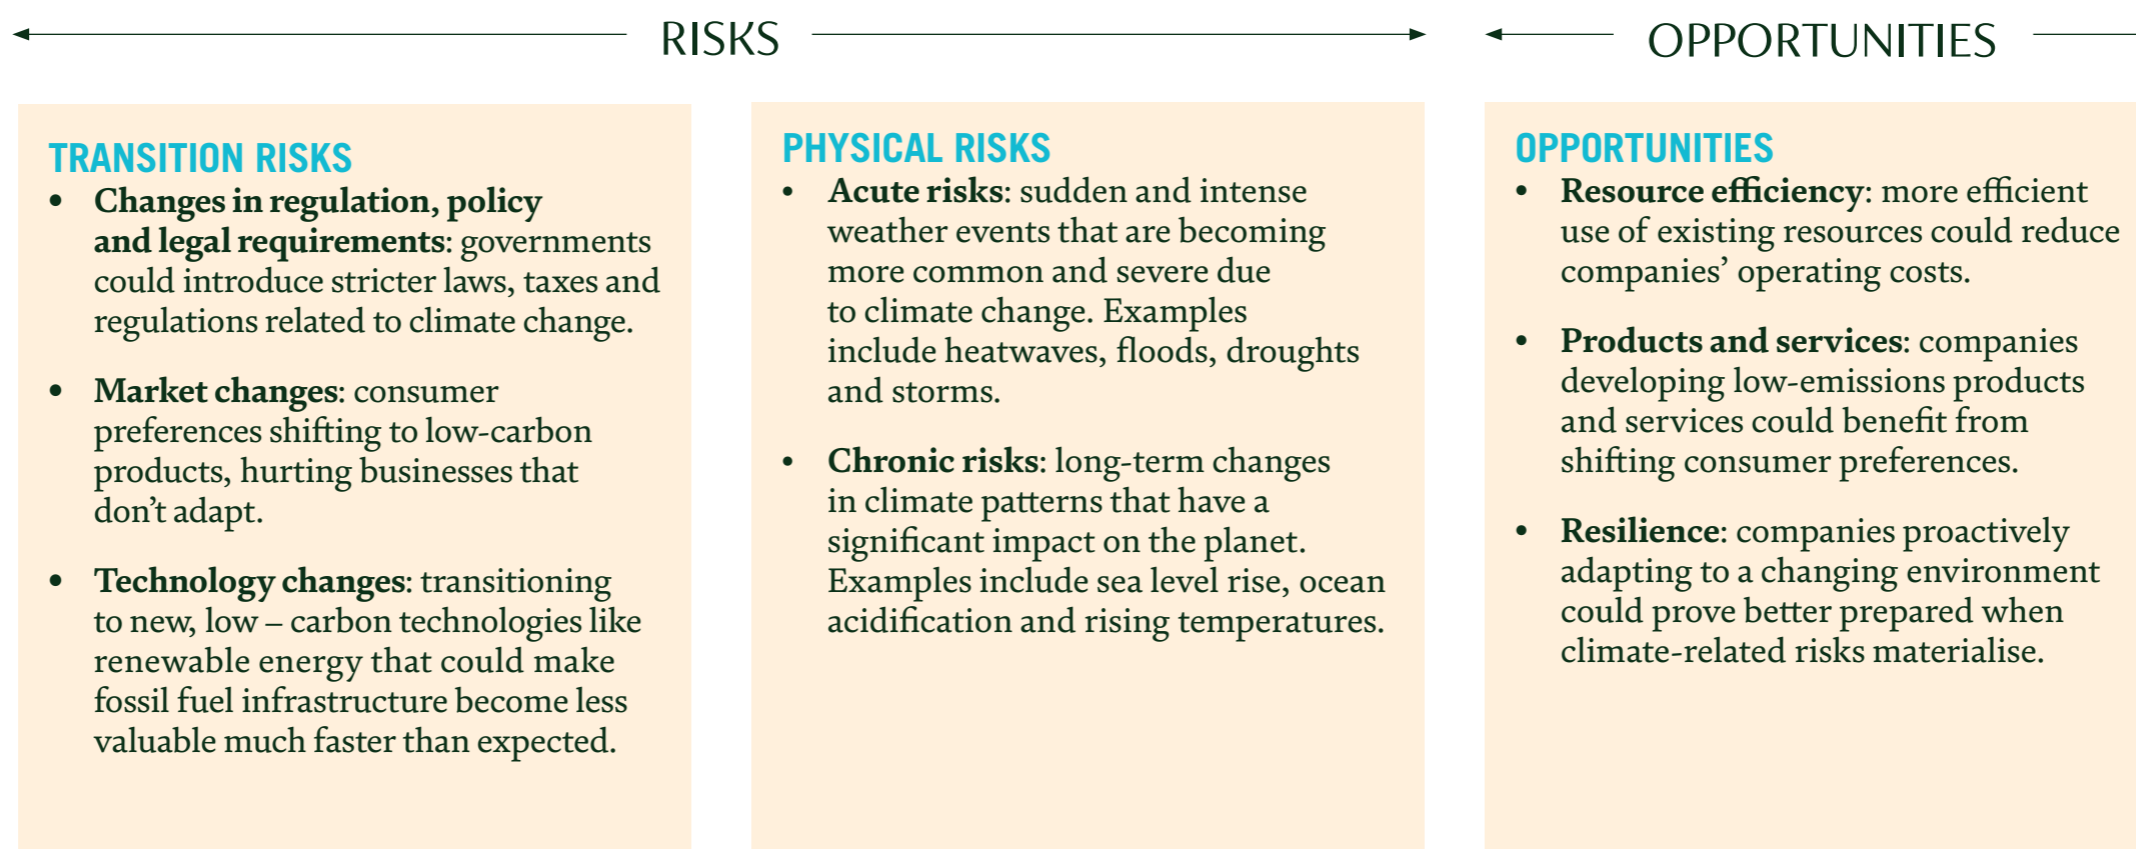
RISKS

OPPORTUNITIES

TRANSITION RISKS

- **Changes in regulation, policy and legal requirements**: governments could introduce stricter laws, taxes and regulations related to climate change.

- **Market changes**: consumer preferences shifting to low-carbon products, hurting businesses that don't adapt.

- **Technology changes**: transitioning to new, low – carbon technologies like renewable energy that could make fossil fuel infrastructure become less valuable much faster than expected.

PHYSICAL RISKS

- **Acute risks**: sudden and intense weather events that are becoming more common and severe due to climate change. Examples include heatwaves, floods, droughts and storms.

- **Chronic risks**: long-term changes in climate patterns that have a significant impact on the planet. Examples include sea level rise, ocean acidification and rising temperatures.

OPPORTUNITIES

- **Resource efficiency**: more efficient use of existing resources could reduce companies' operating costs.

- **Products and services**: companies developing low-emissions products and services could benefit from shifting consumer preferences.

- **Resilience**: companies proactively adapting to a changing environment could prove better prepared when climate-related risks materialise.